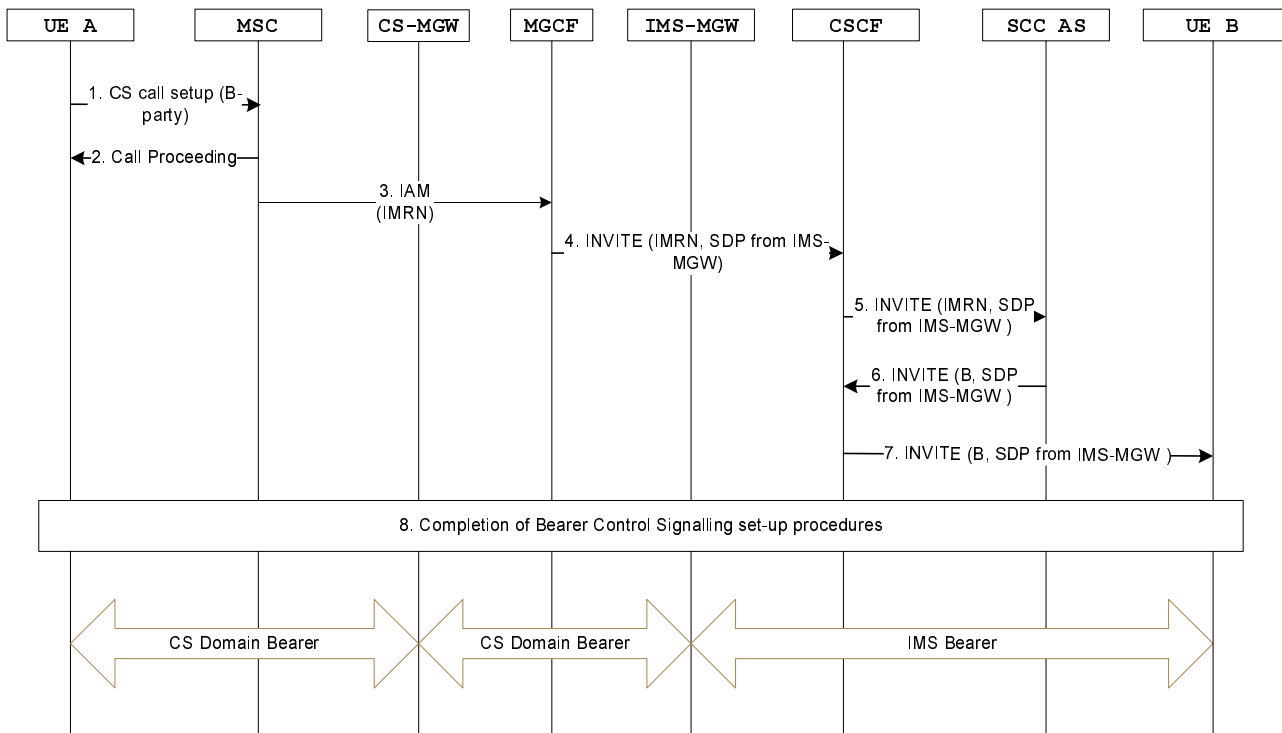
UE A

MSC

CS-MGW

MGCF

IMS-MGW

CSCF

SCC AS

UE B

1. CS call setup (B-party)

2. Call Proceeding

3. IAM (IMRN)

4. INVITE (IMRN, SDP from IMS-MGW)

5. INVITE (IMRN, SDP from IMS-MGW )

6. INVITE (B, SDP from IMS-MGW )

7. INVITE (B, SDP from IMS-MGW )

8. Completion of Bearer Control Signalling set-up procedures

CS Domain Bearer

CS Domain Bearer

IMS Bearer